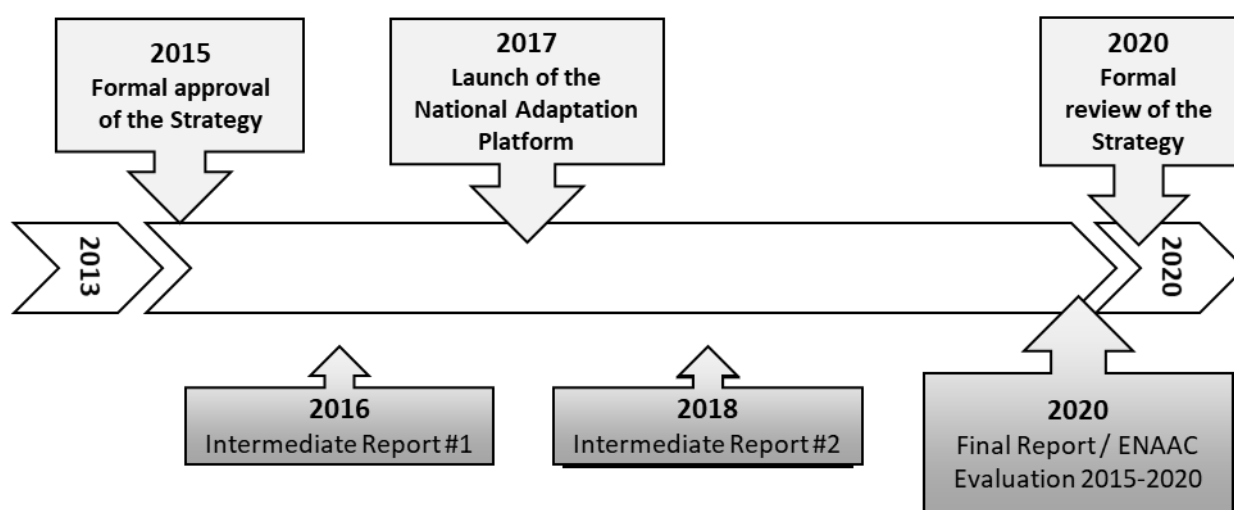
2015
Formal approval of the Strategy

2017
Launch of the National Adaptation Platform

2020
Formal review of the Strategy

2013

2020

2016
Intermediate Report #1

2018
Intermediate Report #2

2020
Final Report / ENAAC Evaluation 2015-2020